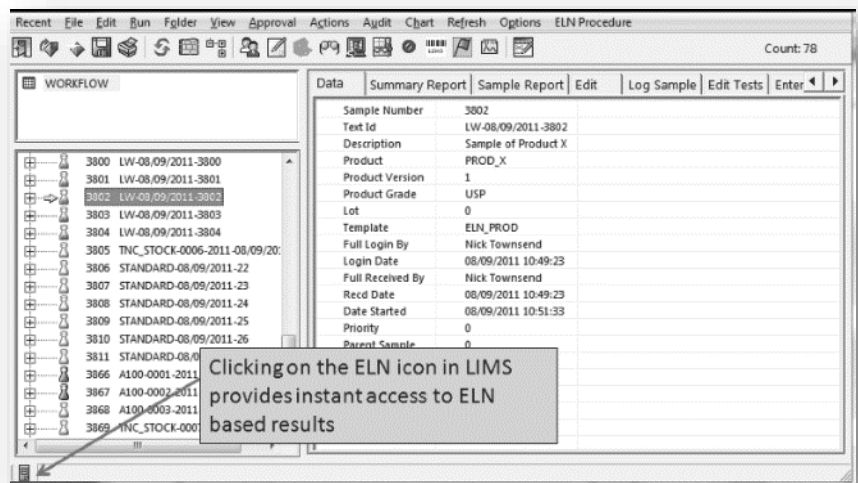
Recent File Edit Run Folder View Approval Actions Audit Chart Refresh Options ELN Procedure

Count: 78

WORKFLOW

3800 LW-08/09/2011-3800
3801 LW-08/09/2011-3801
3802 LW-08/09/2011-3802
3803 LW-08/09/2011-3803
3804 LW-08/09/2011-3804
3805 TNC_STOCK-0006-2011-08/09/20
3806 STANDARD-08/09/2011-22
3807 STANDARD-08/09/2011-23
3808 STANDARD-08/09/2011-24
3809 STANDARD-08/09/2011-25
3810 STANDARD-08/09/2011-26
3811 STANDARD-08/0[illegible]
3866 A100-0001-2011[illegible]
3867 A100-0002-2011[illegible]
3868 A100-0003-2011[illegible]
3869 TNC_STOCK-000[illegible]

Data | Summary Report | Sample Report | Edit | Log Sample | Edit Tests | Enter

| | |
|---|---|
| Sample Number | 3802 |
| Text Id | LW-08/09/2011-3802 |
| Description | Sample of Product X |
| Product | PROD_X |
| Product Version | 1 |
| Product Grade | USP |
| Lot | 0 |
| Template | ELN_PROD |
| Full Login By | Nick Townsend |
| Login Date | 08/09/2011 10:49:23 |
| Full Received By | Nick Townsend |
| Recd Date | 08/09/2011 10:49:23 |
| Date Started | 08/09/2011 10:51:33 |
| Priority | 0 |
| Parent Sample | 0 |

Clicking on the ELN icon in LIMS provides instant access to ELN based results